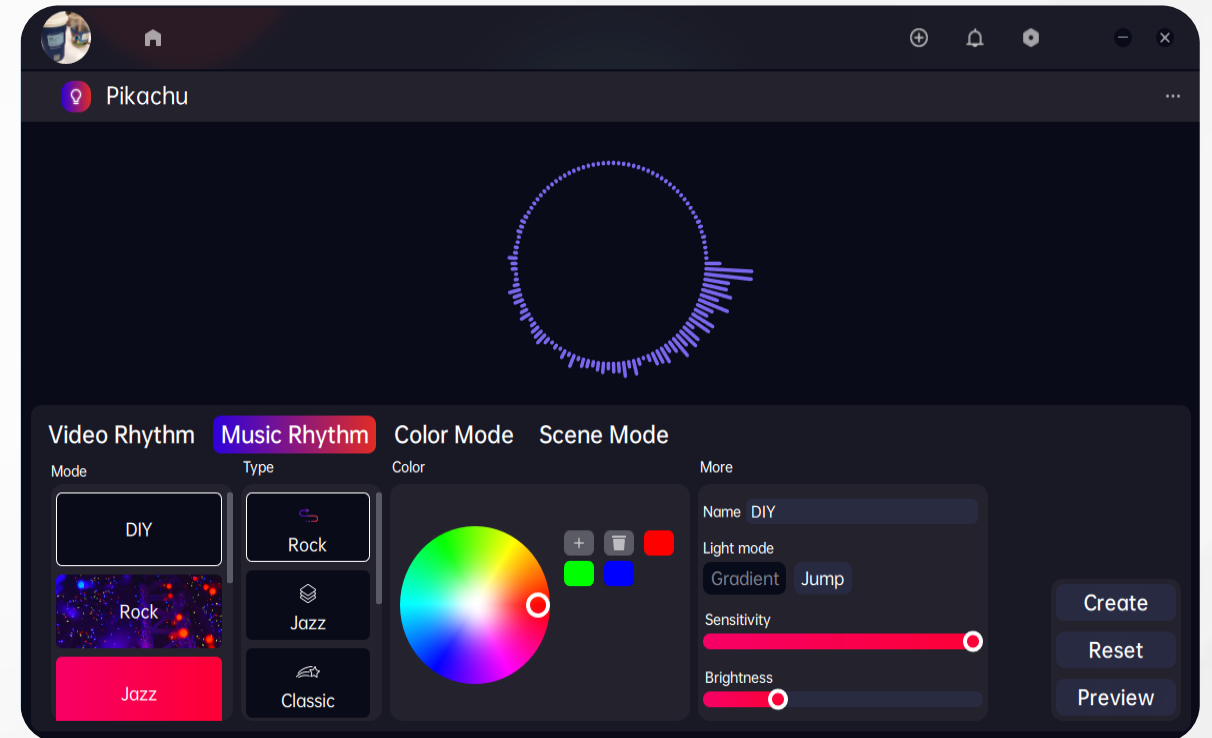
Pikachu

...

Video Rhythm Music Rhythm Color Mode Scene Mode

Mode

DIY

Rock

Jazz

Type

Rock

Jazz

Classic

Color

+

More

Name DIY

Light mode

Gradient Jump

Sensitivity

Brightness

Create

Reset

Preview